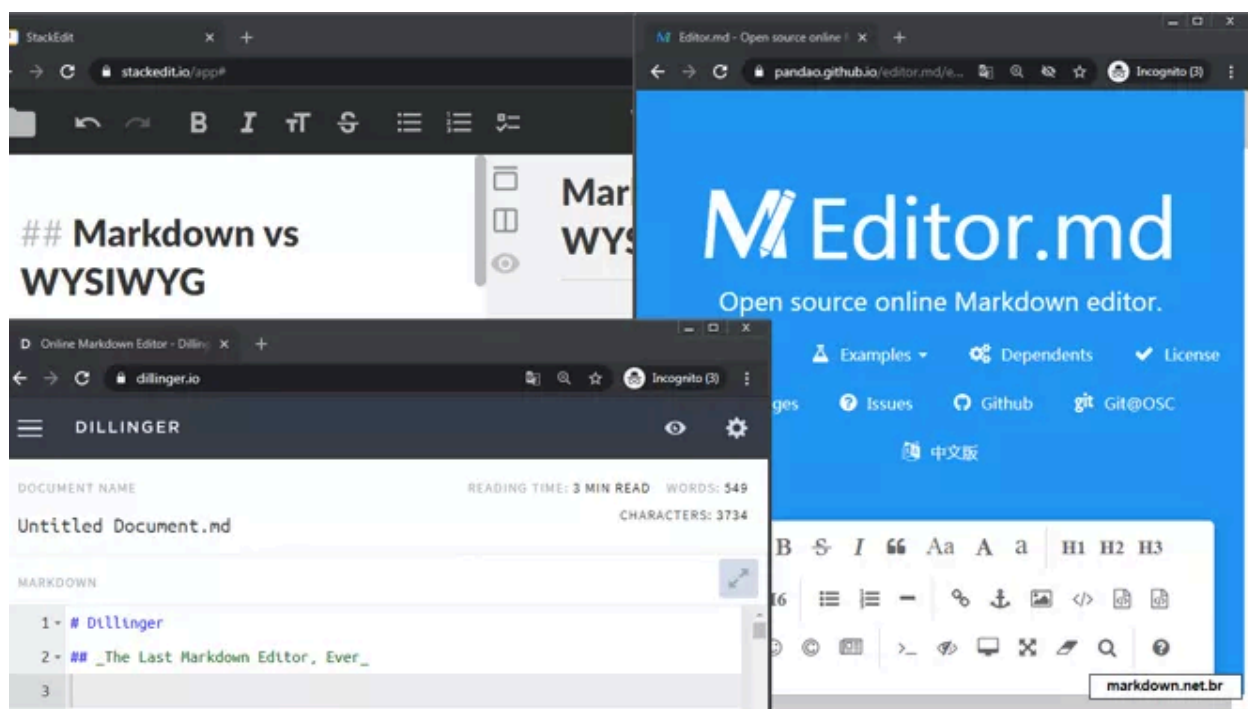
StackEdit × +
stackedit.io/app#

B I

## Markdown vs WYSIWYG

Mar WY

Editor.md - Open source online × +
pandao.github.io/editor.md/e... Incognito (3)

Editor.md

Open source online Markdown editor.

Examples Dependents License

ges Issues Github git Git@OSC

中文版

B S I Aa A a H1 H2 H3

I6

D Online Markdown Editor - Dilli × +
dillinger.io Incognito (3)

DILLINGER

DOCUMENT NAME

Untitled Document.md

READING TIME: 3 MIN READ WORDS: 549

CHARACTERS: 3734

MARKDOWN

1 # Dillinger

2 ## _The Last Markdown Editor, Ever_

3

markdown.net.br